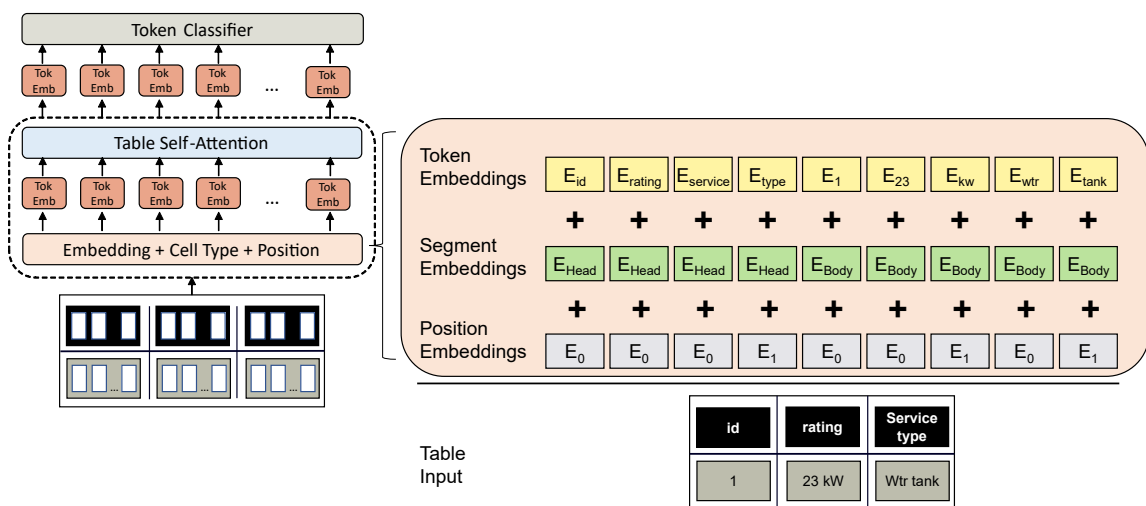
Token Classifier

Tok Emb Tok Emb Tok Emb Tok Emb ... Tok Emb

Table Self-Attention

Tok Emb Tok Emb Tok Emb Tok Emb ... Tok Emb

Embedding + Cell Type + Position

...
...
...

Token Embeddings $E_{id}$ $E_{rating}$ $E_{service}$ $E_{type}$ $E_1$ $E_{23}$ $E_{kw}$ $E_{wtr}$ $E_{tank}$

+ + + + + + + + +

Segment Embeddings $E_{Head}$ $E_{Head}$ $E_{Head}$ $E_{Head}$ $E_{Body}$ $E_{Body}$ $E_{Body}$ $E_{Body}$ $E_{Body}$

+ + + + + + + + +

Position Embeddings $E_0$ $E_0$ $E_0$ $E_1$ $E_0$ $E_0$ $E_1$ $E_0$ $E_1$

Table Input

| id | rating | Service type |
|---|---|---|
| 1 | 23 kW | Wtr tank |